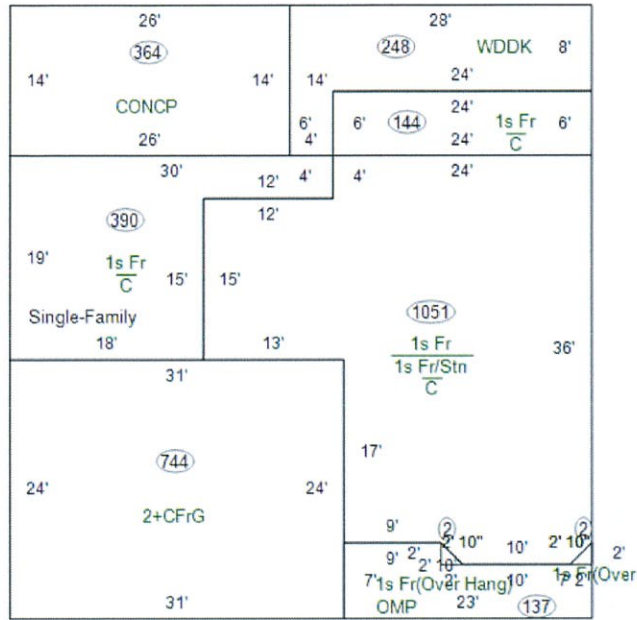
26'
364
14'
14'
CONCP
26'

28'
248
WDDK
8'
14'
24'

24'
6'
6'
144
1s Fr
C
6'
4'
24'

30'
12'
4'
4'
24'
12'

390
19'
1s Fr
C
15'
15'
Single-Family
18'
13'

1051
1s Fr
1s Fr/Stn
C
36'

31'
744
24'
24'
2+CFrG
31'

17'
9'
2
2' 10"
10'
2' 10"
2
9'
2'
2' 10
2'
7'
1s Fr(Over Hang)
2'
10'
1s Fr(Over
7'
2'
OMP
23'
137